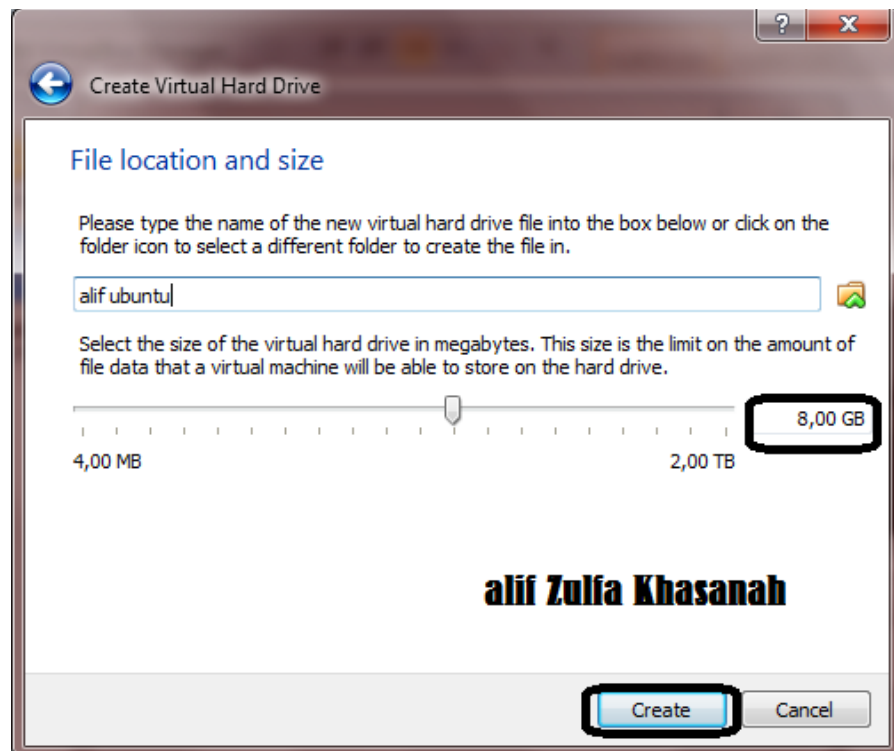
?
X
Create Virtual Hard Drive

File location and size

Please type the name of the new virtual hard drive file into the box below or click on the folder icon to select a different folder to create the file in.

alif ubuntu

Select the size of the virtual hard drive in megabytes. This size is the limit on the amount of file data that a virtual machine will be able to store on the hard drive.

8,00 GB

4,00 MB

2,00 TB

alif Zulfa Khasanah

Create

Cancel